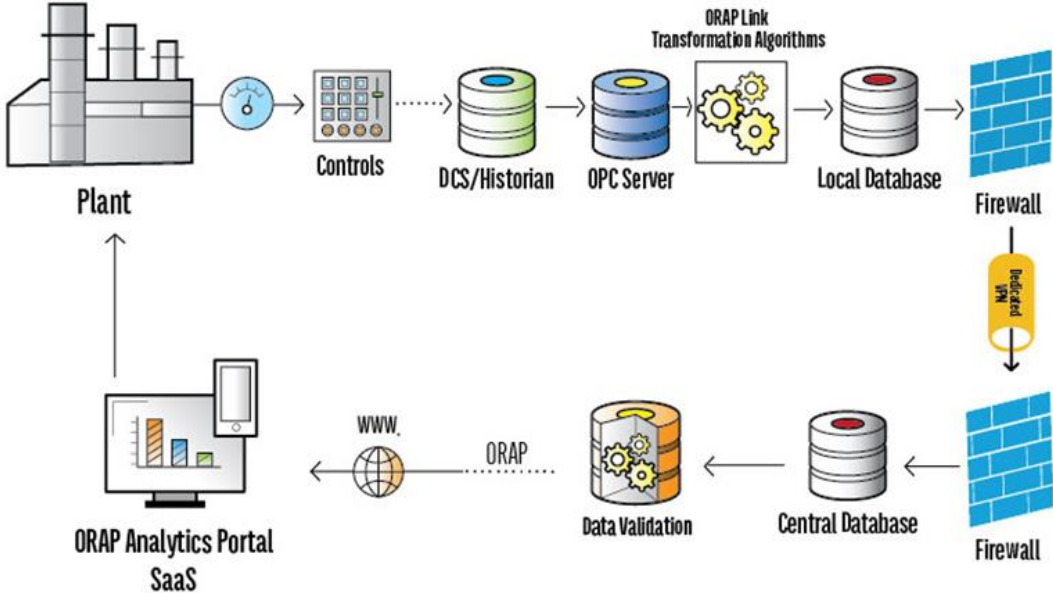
Plant

Controls

DCS/Historian

OPC Server

ORAP Link
Transformation Algorithms

Local Database

Firewall

Dedicated VPN

Firewall

Central Database

Data Validation

ORAP

www.

ORAP Analytics Portal
SaaS